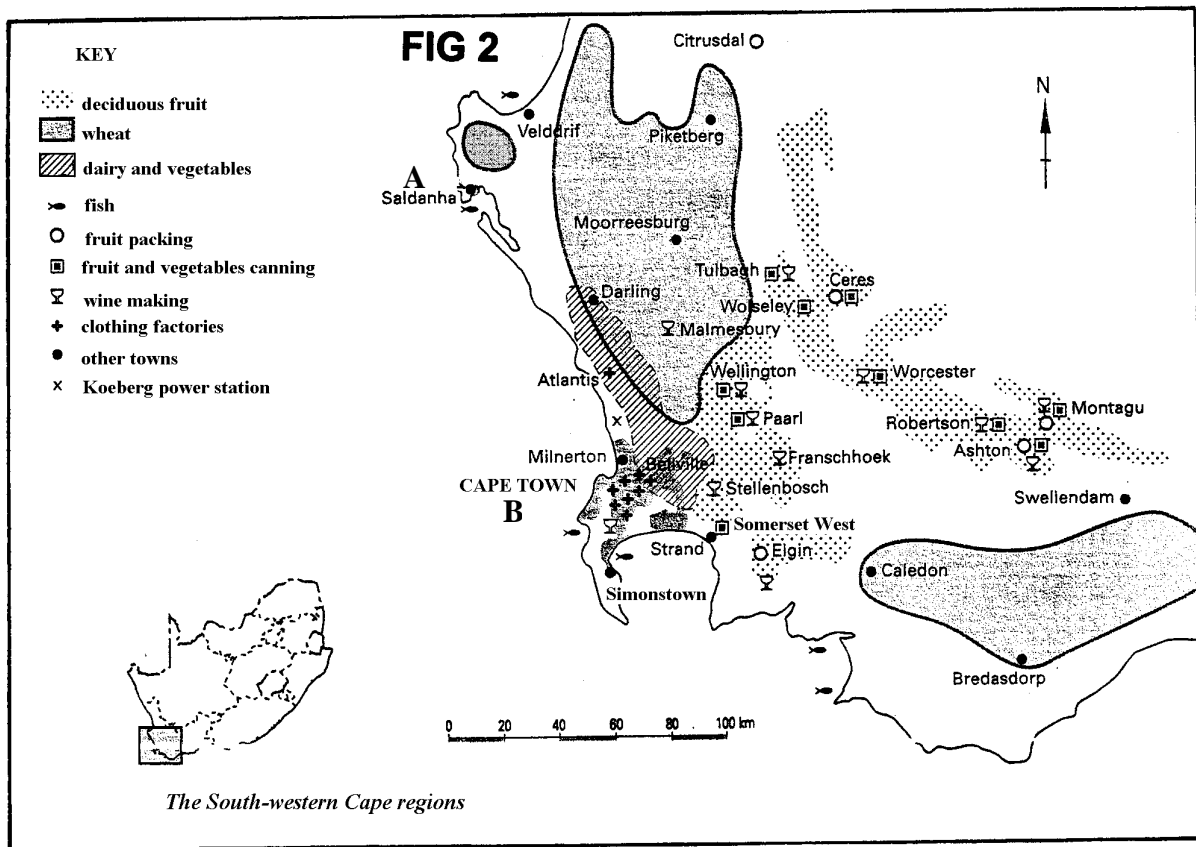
KEY

deciduous fruit
wheat
dairy and vegetables
fish
fruit packing
fruit and vegetables canning
wine making
clothing factories
other towns
Koeberg power station

FIG 2

Citrusdal
N
Velddrif
Piketberg
A
Saldanha
Moorreesburg
Tulbagh
Ceres
Darling
Wolseley
Malmesbury
Atlantis
Wellington
Worcester
Paarl
Montagu
Robertson
Ashton
Milnerton
Bellville
Franschhoek
CAPE TOWN
Stellenbosch
Swellendam
B
Somerset West
Strand
Elgin
Caledon
Simonstown
Bredasdorp

0 20 40 60 80 100 km

The South-western Cape regions